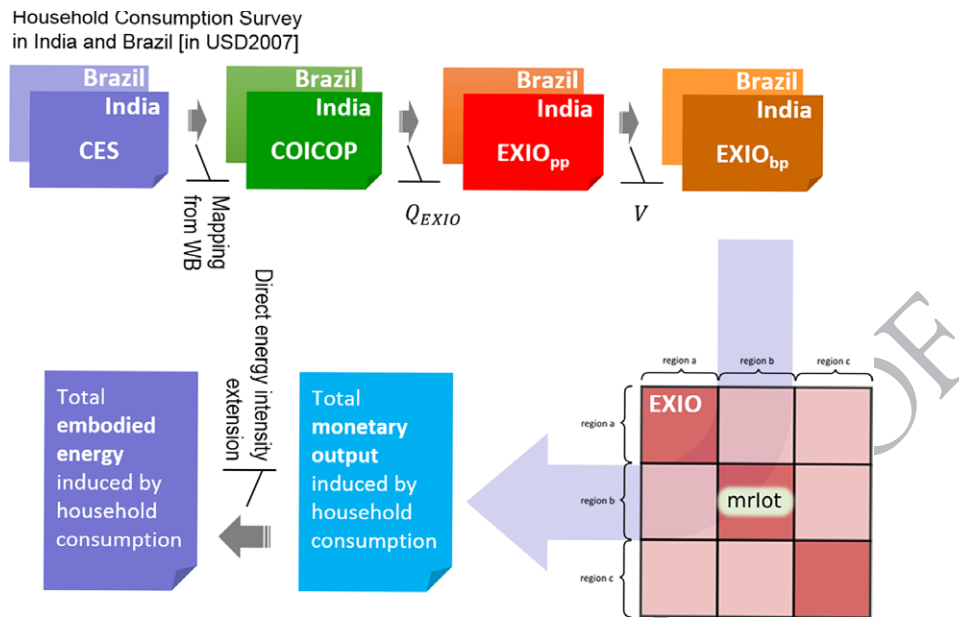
Household Consumption Survey in India and Brazil [in USD2007]

Brazil
India
CES

Mapping from WB

Brazil
India
COICOP

$Q_{EXIO}$

Brazil
India
$EXIO_{pp}$

$V$

Brazil
India
$EXIO_{bp}$

region a
region b
region c

region a
region b
region c

EXIO

mrIot

Total monetary output induced by household consumption

Direct energy intensity extension

Total embodied energy induced by household consumption

OF